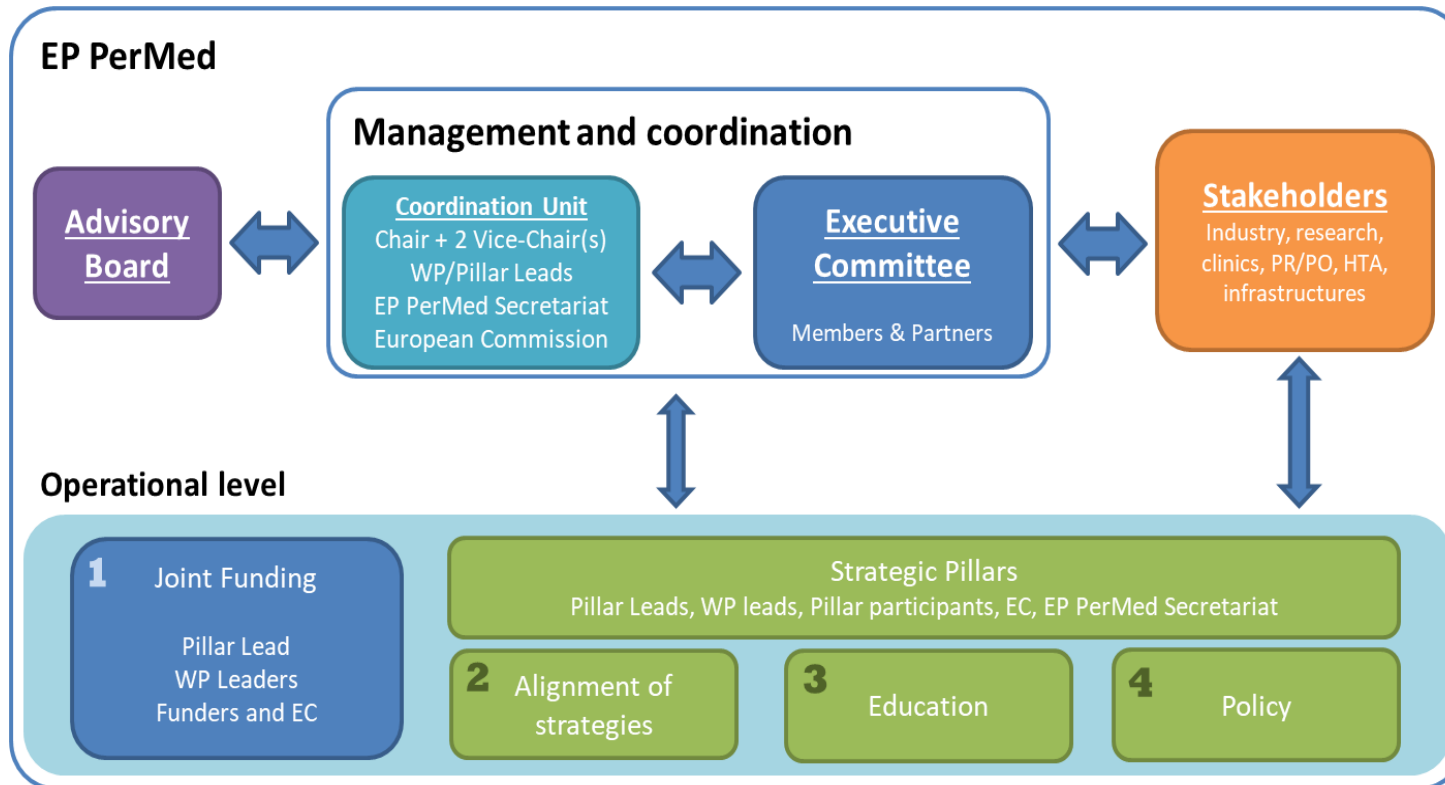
EP PerMed

Management and coordination

Advisory Board

Coordination Unit
Chair + 2 Vice-Chair(s)
WP/Pillar Leads
EP PerMed Secretariat
European Commission

Executive Committee
Members & Partners

Stakeholders
Industry, research, clinics, PR/PO, HTA, infrastructures

Operational level

1 Joint Funding
Pillar Lead
WP Leaders
Funders and EC

Strategic Pillars
Pillar Leads, WP leads, Pillar participants, EC, EP PerMed Secretariat

2 Alignment of strategies

3 Education

4 Policy